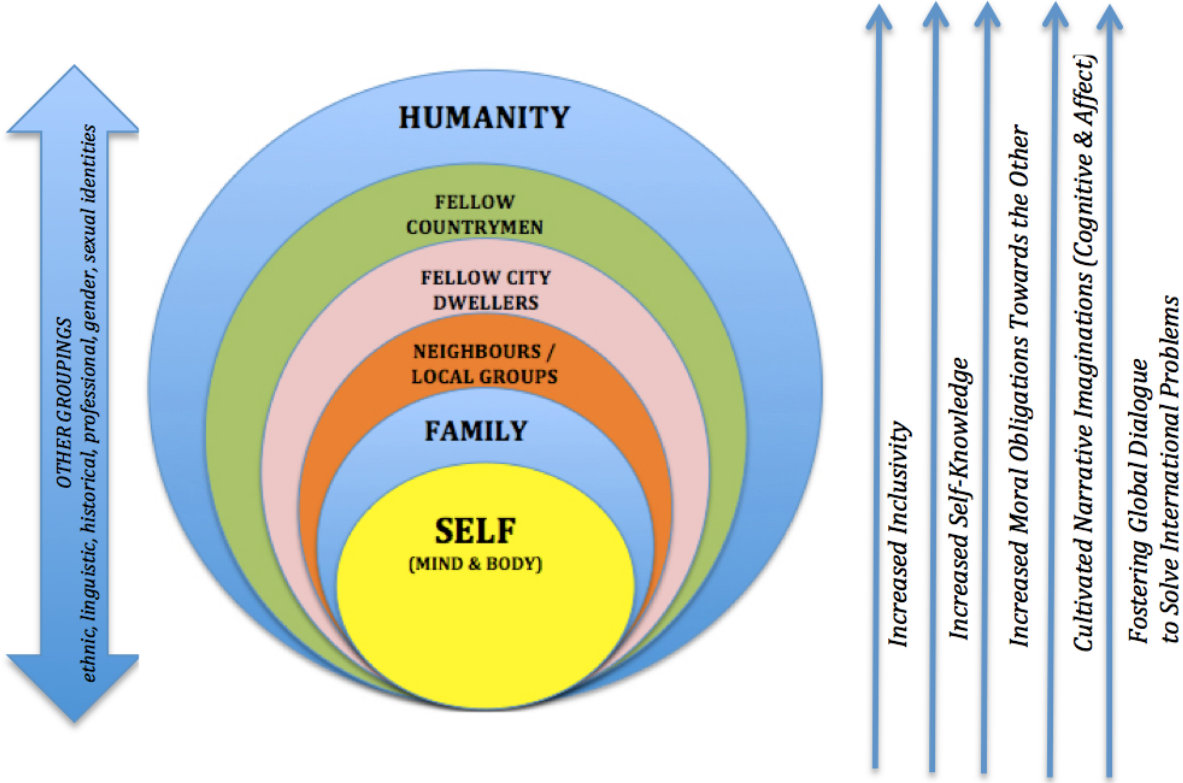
OTHER GROUPINGS
ethnic, linguistic, historical, professional, gender, sexual identities

HUMANITY

FELLOW COUNTRYMEN

FELLOW CITY DWELLERS

NEIGHBOURS / LOCAL GROUPS

FAMILY

SELF
(MIND & BODY)

Increased Inclusivity

Increased Self-Knowledge

Increased Moral Obligations Towards the Other

Cultivated Narrative Imaginations (Cognitive & Affect)

Fostering Global Dialogue to Solve International Problems